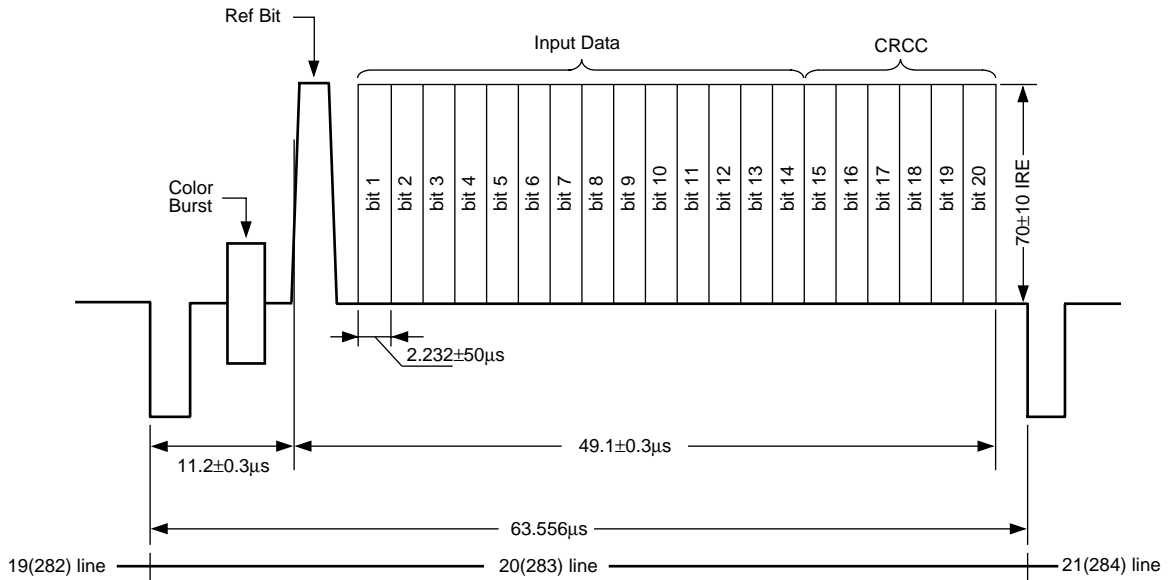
Ref Bit

Input Data

CRCC

Color Burst

bit 1
bit 2
bit 3
bit 4
bit 5
bit 6
bit 7
bit 8
bit 9
bit 10
bit 11
bit 12
bit 13
bit 14
bit 15
bit 16
bit 17
bit 18
bit 19
bit 20

70±10 IRE

2.232±50µs

11.2±0.3µs

49.1±0.3µs

63.556µs

19(282) line

20(283) line

21(284) line